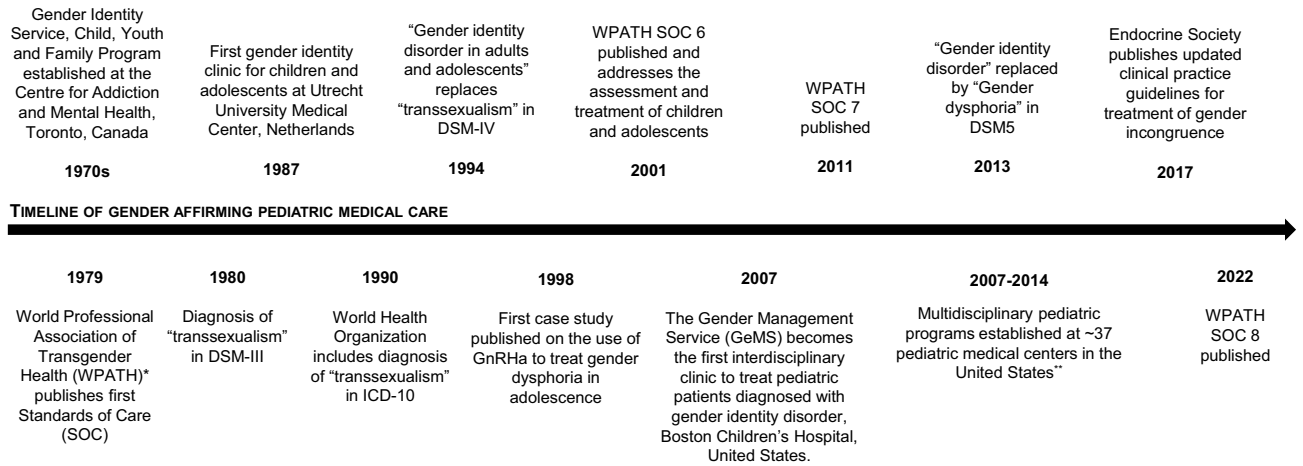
Gender Identity Service, Child, Youth and Family Program established at the Centre for Addiction and Mental Health, Toronto, Canada

1970s

First gender identity clinic for children and adolescents at Utrecht University Medical Center, Netherlands

1987

"Gender identity disorder in adults and adolescents" replaces "transsexualism" in DSM-IV

1994

WPATH SOC 6 published and addresses the assessment and treatment of children and adolescents

2001

WPATH SOC 7 published

2011

"Gender identity disorder" replaced by "Gender dysphoria" in DSM5

2013

Endocrine Society publishes updated clinical practice guidelines for treatment of gender incongruence

2017

TIMELINE OF GENDER AFFIRMING PEDIATRIC MEDICAL CARE

1979

World Professional Association of Transgender Health (WPATH)* publishes first Standards of Care (SOC)

1980

Diagnosis of "transsexualism" in DSM-III

1990

World Health Organization includes diagnosis of "transsexualism" in ICD-10

1998

First case study published on the use of GnRHa to treat gender dysphoria in adolescence

2007

The Gender Management Service (GeMS) becomes the first interdisciplinary clinic to treat pediatric patients diagnosed with gender identity disorder, Boston Children's Hospital, United States.

2007-2014

Multidisciplinary pediatric programs established at ~37 pediatric medical centers in the United States**

2022

WPATH SOC 8 published